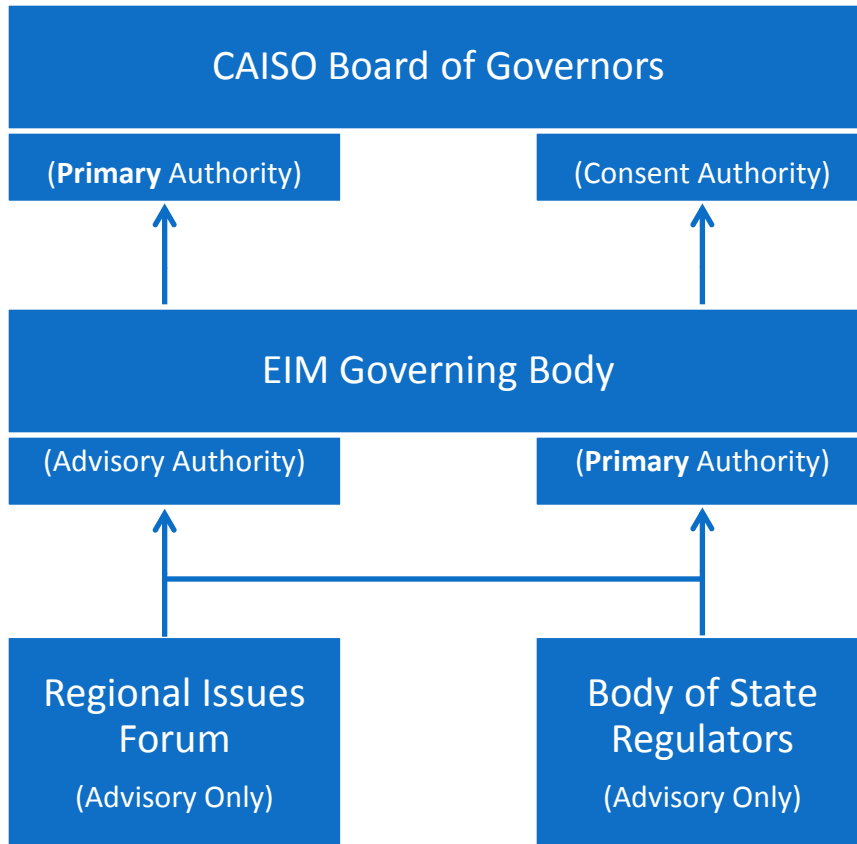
CAISO Board of Governors

(Primary Authority)

(Consent Authority)

EIM Governing Body

(Advisory Authority)

(Primary Authority)

Regional Issues Forum

(Advisory Only)

Body of State Regulators

(Advisory Only)